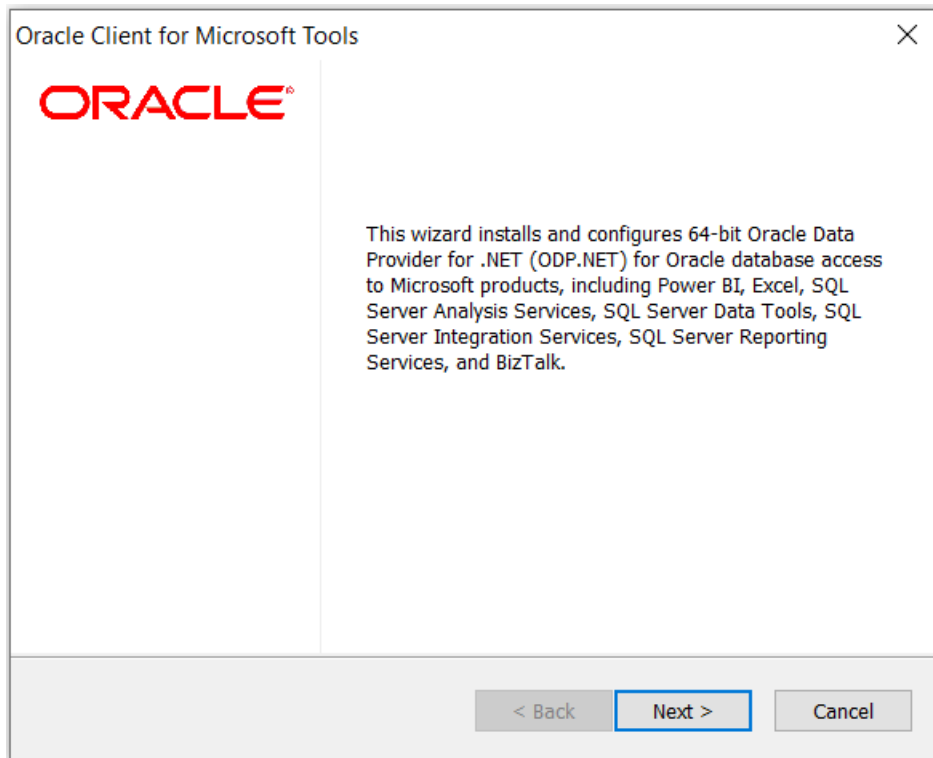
Oracle Client for Microsoft Tools

ORACLE

This wizard installs and configures 64-bit Oracle Data Provider for .NET (ODP.NET) for Oracle database access to Microsoft products, including Power BI, Excel, SQL Server Analysis Services, SQL Server Data Tools, SQL Server Integration Services, SQL Server Reporting Services, and BizTalk.

< Back
Next >
Cancel